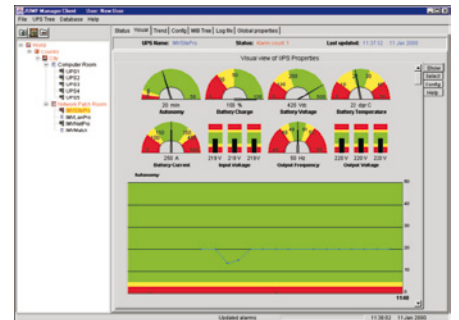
JDMF Manager Client User: New User
File UPS Tree Database Help

Status Visual Trend Config Mib Tree Log file Global properties

UPS Name: IMVSitePro Status: Alarm count: 1 Last updated: 11:37:02 11 Jan 2000

Home
Locations
City
Computer Room
UPS1
UPS2
UPS3
UPS4
UPS5
Network Patch Room
IMVSitePro
IMVLanPro
IMVNetPro
IMVMatrix

Visual view of UPS Properties

Show
Select
Config
Help

30 min
Autonomy

100 %
Battery Charge

420 Vdc
Battery Voltage

20 deg C
Battery Temperature

200 A
Battery Current

218 V 218 V 218 V
Input Voltage

50 Hz
Output Frequency

220 V 220 V 220 V
Output Voltage

Autonomy

50
40
30
20
10
0

11:40

Updated alarms 11:36:02 11 Jan 2000